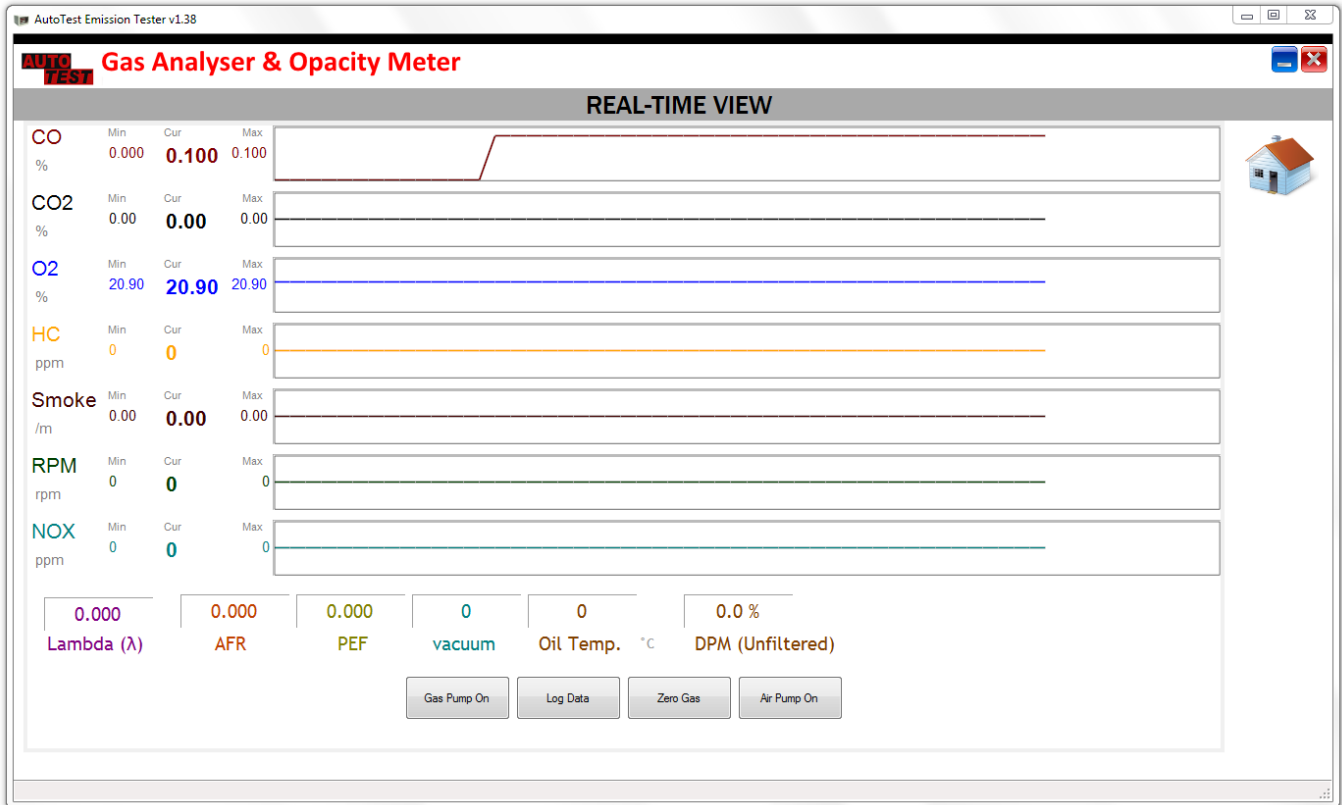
AutoTest Emission Tester v1.38

AUTO TEST Gas Analyser & Opacity Meter

REAL-TIME VIEW

CO
%
Min 0.000 Cur 0.100 Max 0.100

CO2
%
Min 0.00 Cur 0.00 Max 0.00

O2
%
Min 20.90 Cur 20.90 Max 20.90

HC
ppm
Min 0 Cur 0 Max 0

Smoke
/m
Min 0.00 Cur 0.00 Max 0.00

RPM
rpm
Min 0 Cur 0 Max 0

NOX
ppm
Min 0 Cur 0 Max 0

| 0.000 | 0.000 | 0.000 | 0 | 0 | 0.0 % |
|---|---|---|---|---|---|
| Lambda (λ) | AFR | PEF | vacuum | Oil Temp. °C | DPM (Unfiltered) |

Gas Pump On
Log Data
Zero Gas
Air Pump On